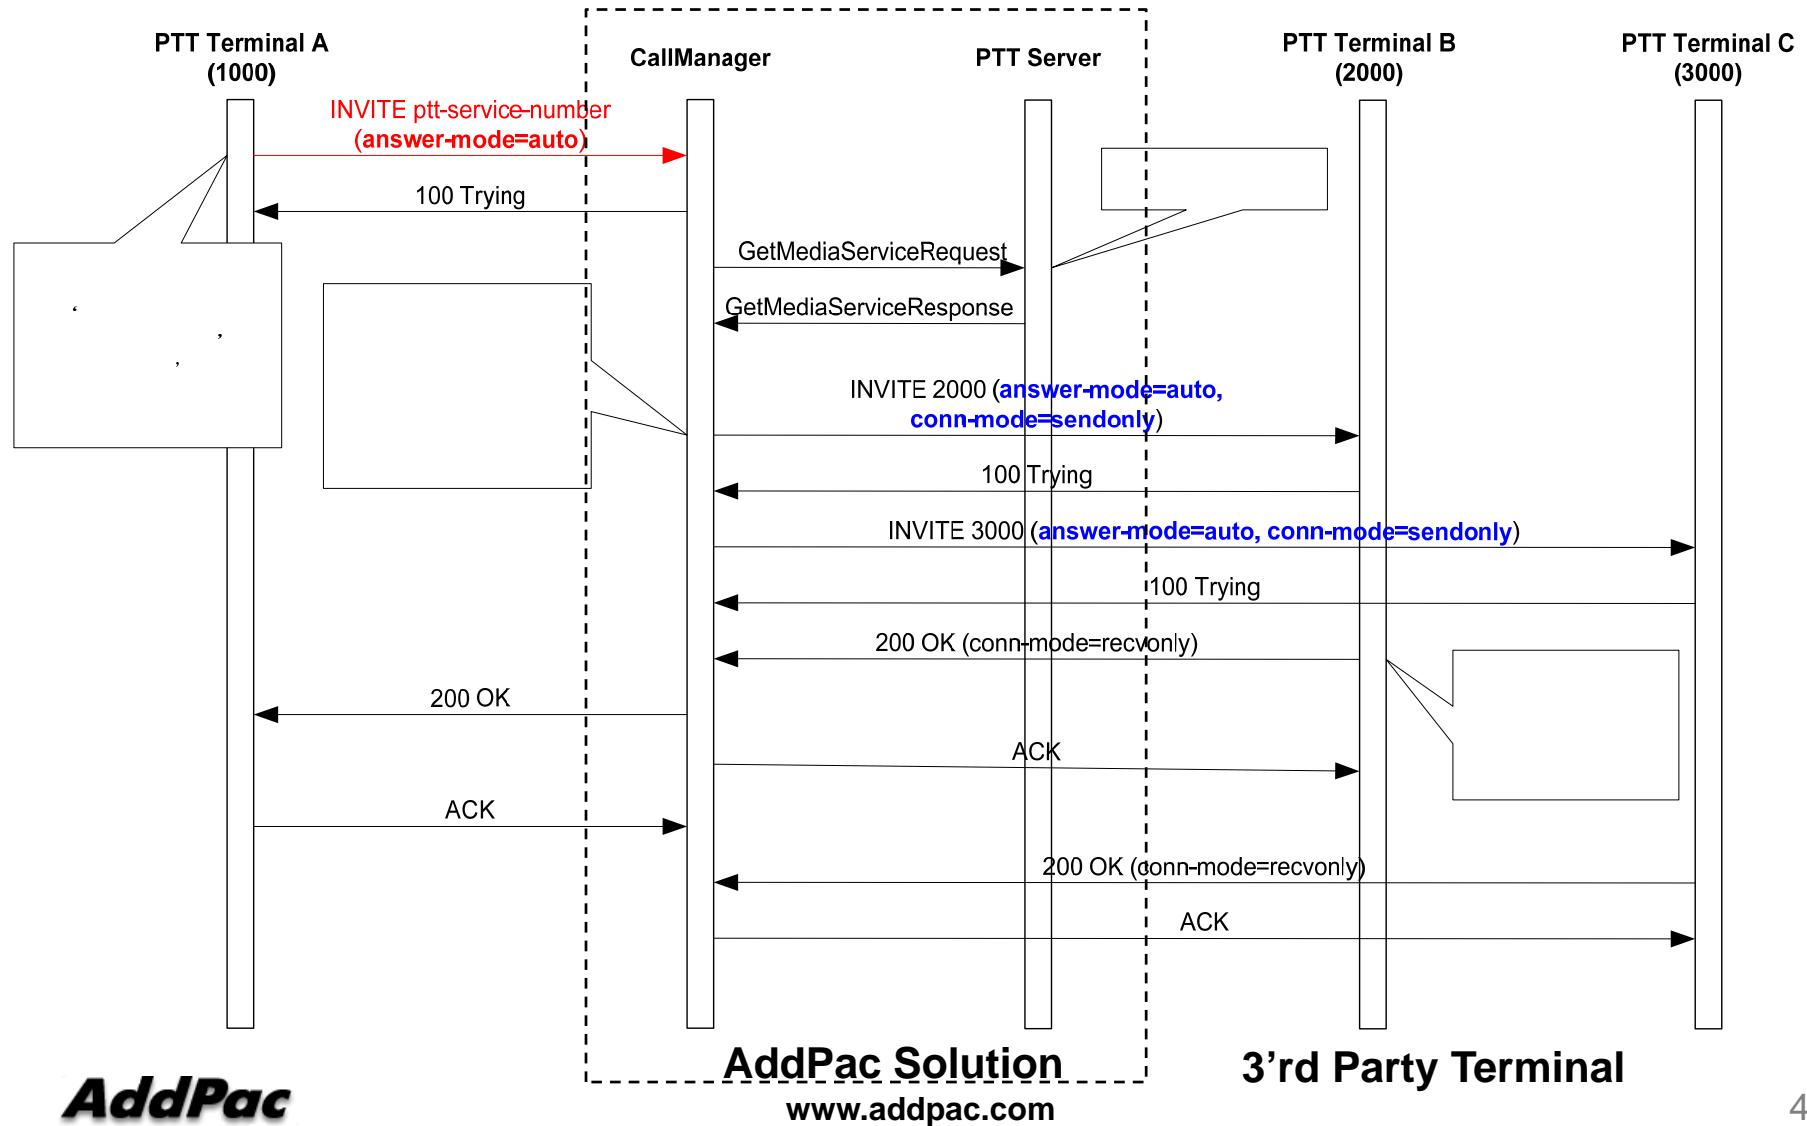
PTT Terminal A (1000)

CallManager

PTT Server

PTT Terminal B (2000)

PTT Terminal C (3000)

INVITE ptt-service-number (answer-mode=auto)

100 Trying

GetMediaServiceRequest

GetMediaServiceResponse

INVITE 2000 (answer-mode=auto, conn-mode=sendonly)

100 Trying

INVITE 3000 (answer-mode=auto, conn-mode=sendonly)

100 Trying

200 OK (conn-mode=recvonly)

200 OK

ACK

ACK

200 OK (conn-mode=recvonly)

ACK

AddPac Solution

3'rd Party Terminal

AddPac

www.addpac.com

4